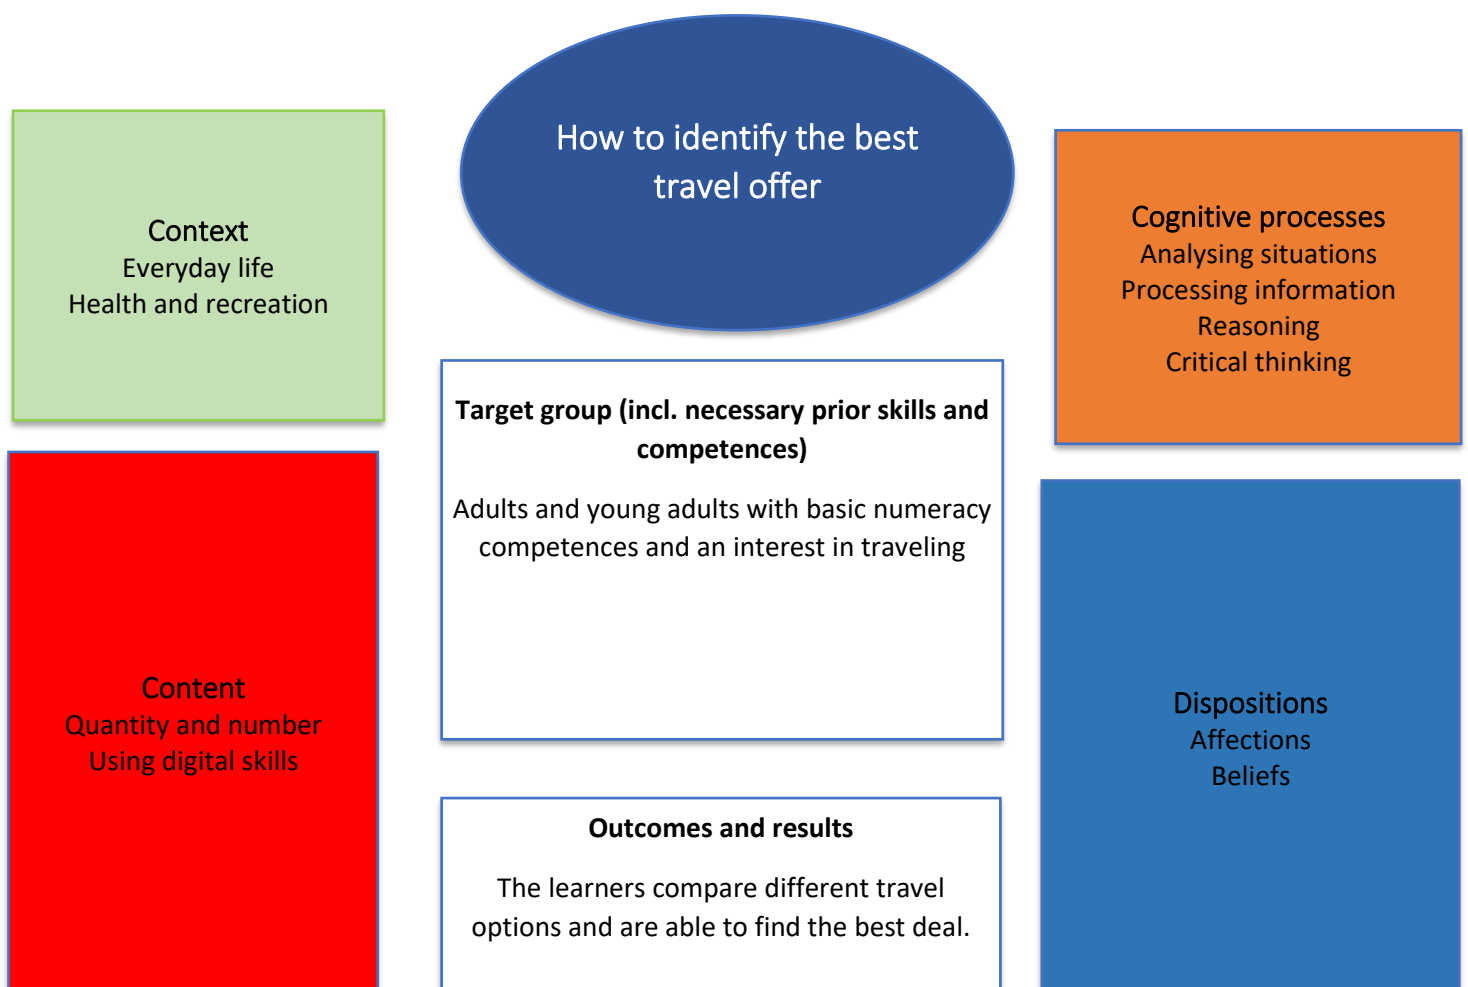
How to identify the best travel offer

Context
Everyday life
Health and recreation

Cognitive processes
Analysing situations
Processing information
Reasoning
Critical thinking

Target group (incl. necessary prior skills and competences)

Adults and young adults with basic numeracy competences and an interest in traveling

Content
Quantity and number
Using digital skills

Dispositions
Affections
Beliefs

Outcomes and results

The learners compare different travel options and are able to find the best deal.